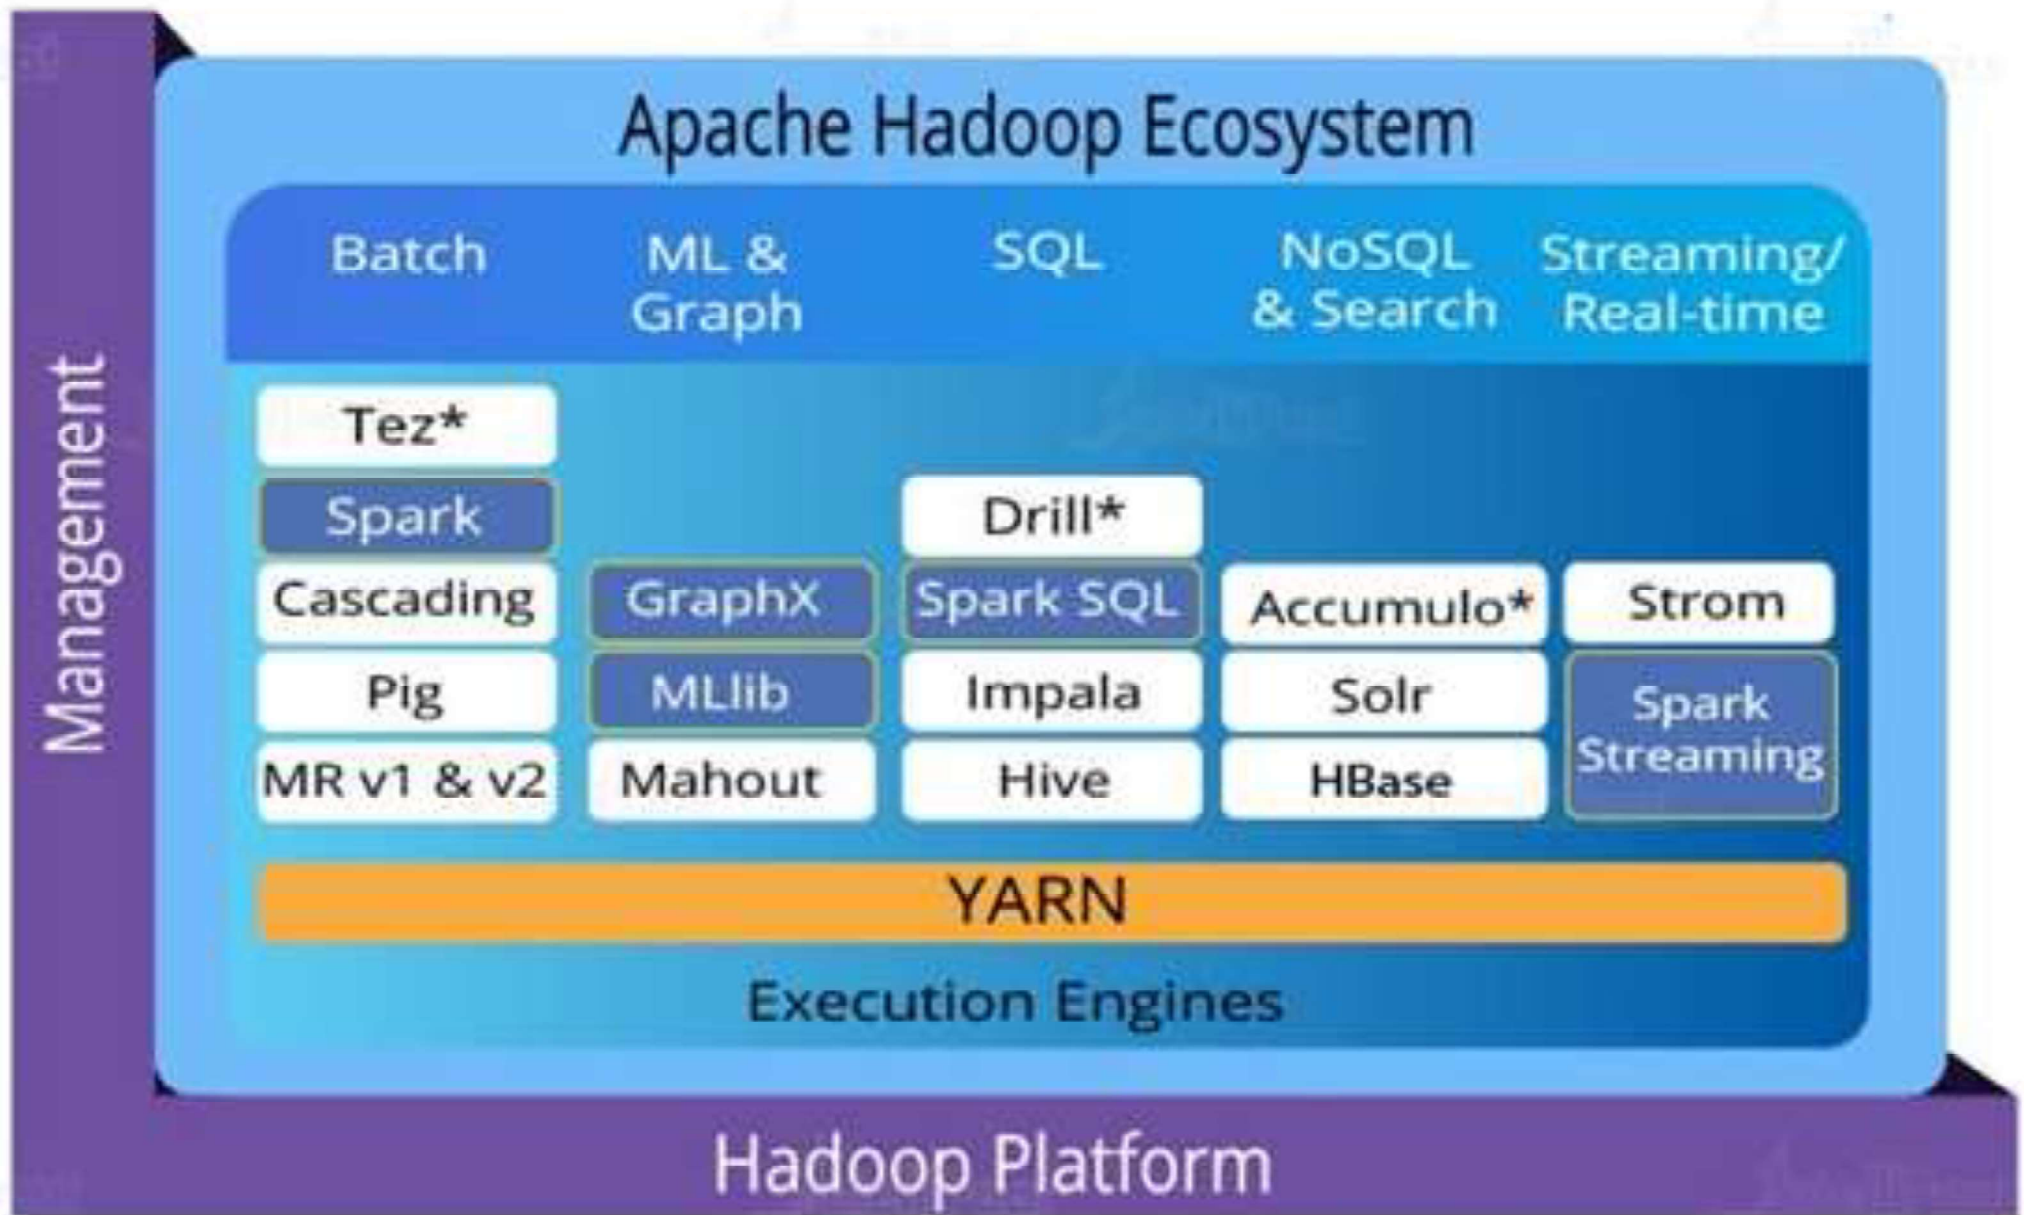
Management

Apache Hadoop Ecosystem

| Batch | ML & Graph | SQL | NoSQL & Search | Streaming/ Real-time |
|---|---|---|---|---|
| Tez* | | | | |
| Spark | | Drill* | | |
| Cascading | GraphX | Spark SQL | Accumulo* | Strom |
| Pig | MLlib | Impala | Solr | Spark Streaming |
| MR v1 & v2 | Mahout | Hive | HBase | |

YARN

Execution Engines

Hadoop Platform